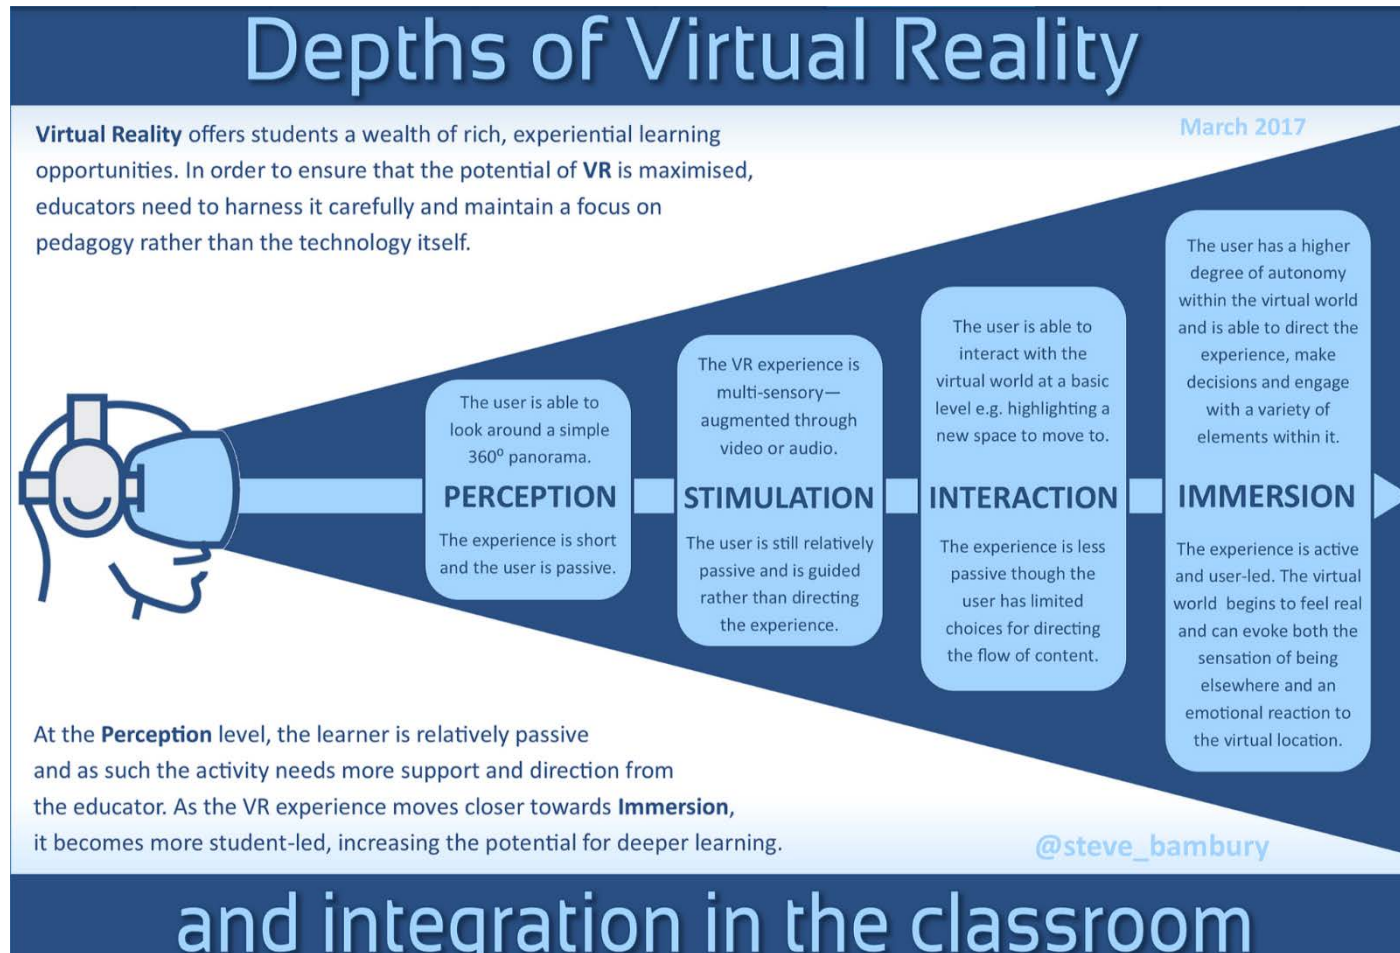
Depths of Virtual Reality

March 2017

Virtual Reality offers students a wealth of rich, experiential learning opportunities. In order to ensure that the potential of VR is maximised, educators need to harness it carefully and maintain a focus on pedagogy rather than the technology itself.

The user is able to look around a simple 360$^{o}$ panorama.

PERCEPTION

The experience is short and the user is passive.

The VR experience is multi-sensory—augmented through video or audio.

STIMULATION

The user is still relatively passive and is guided rather than directing the experience.

The user is able to interact with the virtual world at a basic level e.g. highlighting a new space to move to.

INTERACTION

The experience is less passive though the user has limited choices for directing the flow of content.

The user has a higher degree of autonomy within the virtual world and is able to direct the experience, make decisions and engage with a variety of elements within it.

IMMERSION

The experience is active and user-led. The virtual world begins to feel real and can evoke both the sensation of being elsewhere and an emotional reaction to the virtual location.

At the Perception level, the learner is relatively passive and as such the activity needs more support and direction from the educator. As the VR experience moves closer towards Immersion, it becomes more student-led, increasing the potential for deeper learning.

@steve_bambury

and integration in the classroom